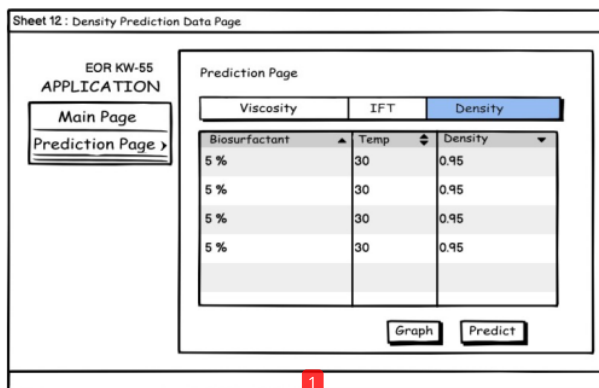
Sheet 12 : Density Prediction Data Page

EOR KW-55
APPLICATION

Main Page

Prediction Page ›

Prediction Page

Viscosity | IFT | Density

| Biosurfactant ▲ | Temp ⇕ | Density ▼ |
|---|---|---|
| 5 % | 30 | 0.95 |
| 5 % | 30 | 0.95 |
| 5 % | 30 | 0.95 |
| 5 % | 30 | 0.95 |
| | | |
| | | |

Graph Predict

1